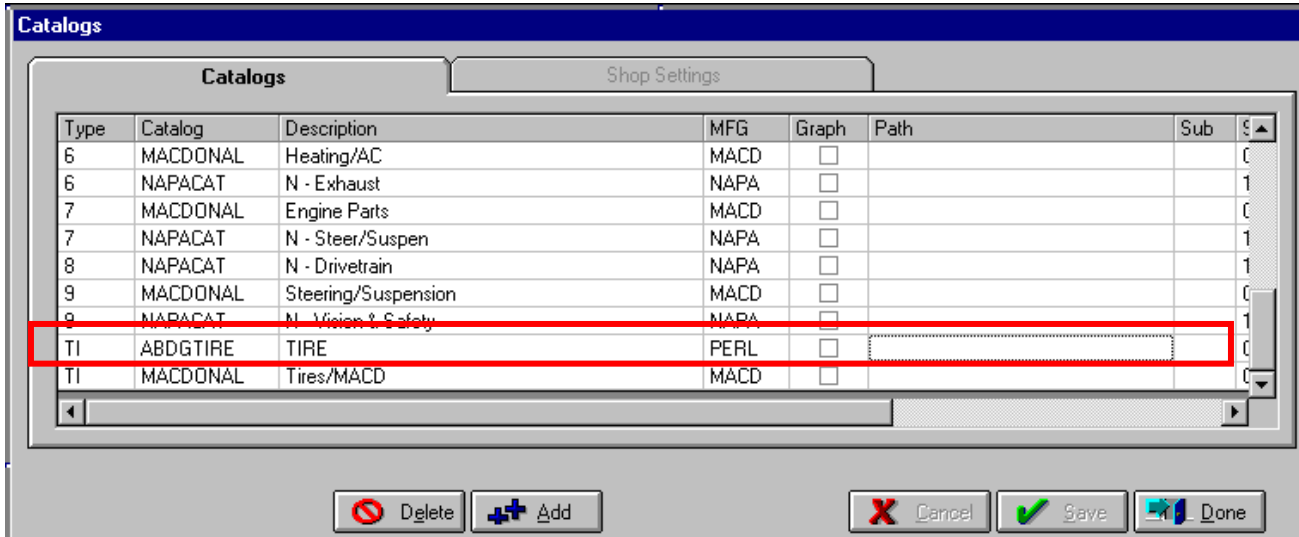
Catalogs

Catalogs | Shop Settings

| Type | Catalog | Description | MFG | Graph | Path | Sub | S |
|---|---|---|---|---|---|---|---|
| 6 | MACDONAL | Heating/AC | MACD | | | | 0 |
| 6 | NAPACAT | N - Exhaust | NAPA | | | | 1 |
| 7 | MACDONAL | Engine Parts | MACD | | | | 0 |
| 7 | NAPACAT | N - Steer/Suspen | NAPA | | | | 1 |
| 8 | NAPACAT | N - Drivetrain | NAPA | | | | 1 |
| 9 | MACDONAL | Steering/Suspension | MACD | | | | 0 |
| 9 | NAPACAT | N - Vision & Safety | NAPA | | | | 1 |
| TI | ABDGTIRE | TIRE | PERL | | | | 0 |
| TI | MACDONAL | Tires/MACD | MACD | | | | 0 |

Delete  Add  Cancel  Save  Done